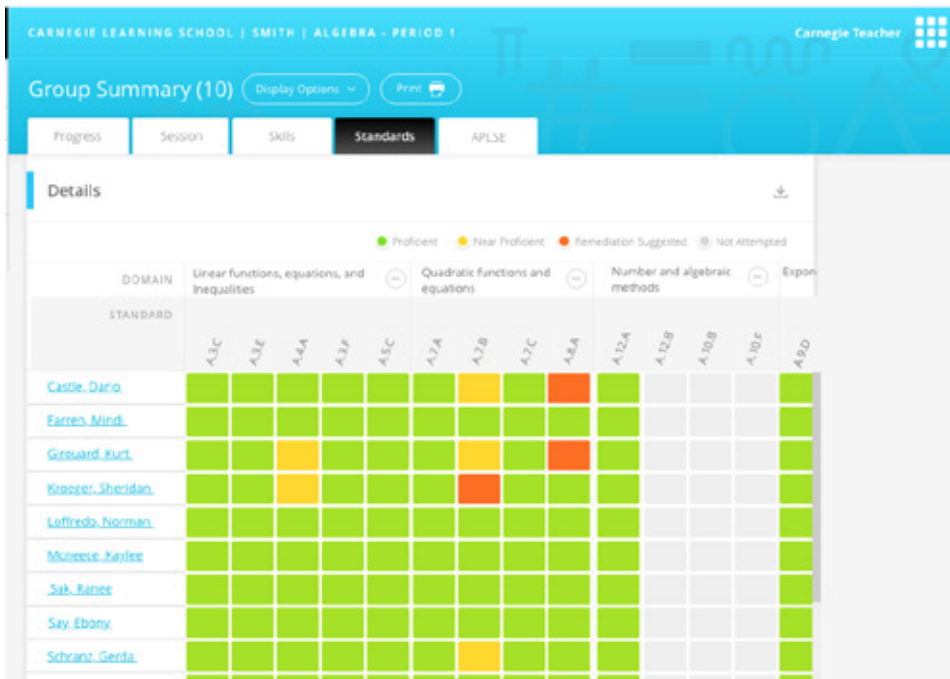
CARNEGIE LEARNING SCHOOL | SMITH | ALGEBRA - PERIOD 1

Carnegie Teacher

Group Summary (10) Display Options Print

Progress Session Skills Standards APLSE

Details

Proficient Near Proficient Remediation Suggested Not Attempted

| DOMAIN | Linear functions, equations, and inequalities | | | | | Quadratic functions and equations | | | | Number and algebraic methods | | | | Expon |
|---|---|---|---|---|---|---|---|---|---|---|---|---|---|---|
| STANDARD | A.3.C | A.3.E | A.4.A | A.3.F | A.5.C | A.7.A | A.7.B | A.7.C | A.8.A | A.12.A | A.12.B | A.10.B | A.10.E | A.9.D |
| Castle, Dario | | | | | | | | | | | | | | |
| Farren, Mindi | | | | | | | | | | | | | | |
| Girouard, Kurt | | | | | | | | | | | | | | |
| Kroeger, Sheridan | | | | | | | | | | | | | | |
| Loffredo, Norman | | | | | | | | | | | | | | |
| Mcneece, Kaylee | | | | | | | | | | | | | | |
| Sak, Ranee | | | | | | | | | | | | | | |
| Say, Ebony | | | | | | | | | | | | | | |
| Schranz, Gerda | | | | | | | | | | | | | | |